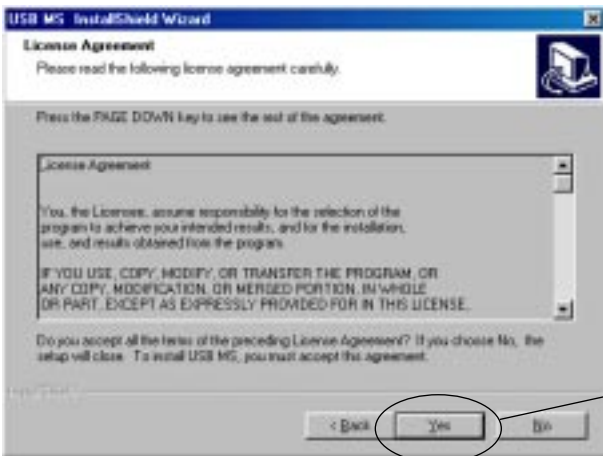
USB MS InstallShield Wizard

License Agreement

Please read the following license agreement carefully.

Press the PAGE DOWN key to see the rest of the agreement.

License Agreement

You, the Licensee, assume responsibility for the selection of the program to achieve your intended results, and for the installation, use, and results obtained from the program.

IF YOU USE, COPY, MODIFY, OR TRANSFER THE PROGRAM, OR ANY COPY, MODIFICATION, OR MERGED PORTION, IN WHOLE OR PART, EXCEPT AS EXPRESSLY PROVIDED FOR IN THIS LICENSE,

Do you accept all the terms of the preceding License Agreement? If you choose No, the setup will close. To install USB MS, you must accept this agreement.

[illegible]

< Back Yes No